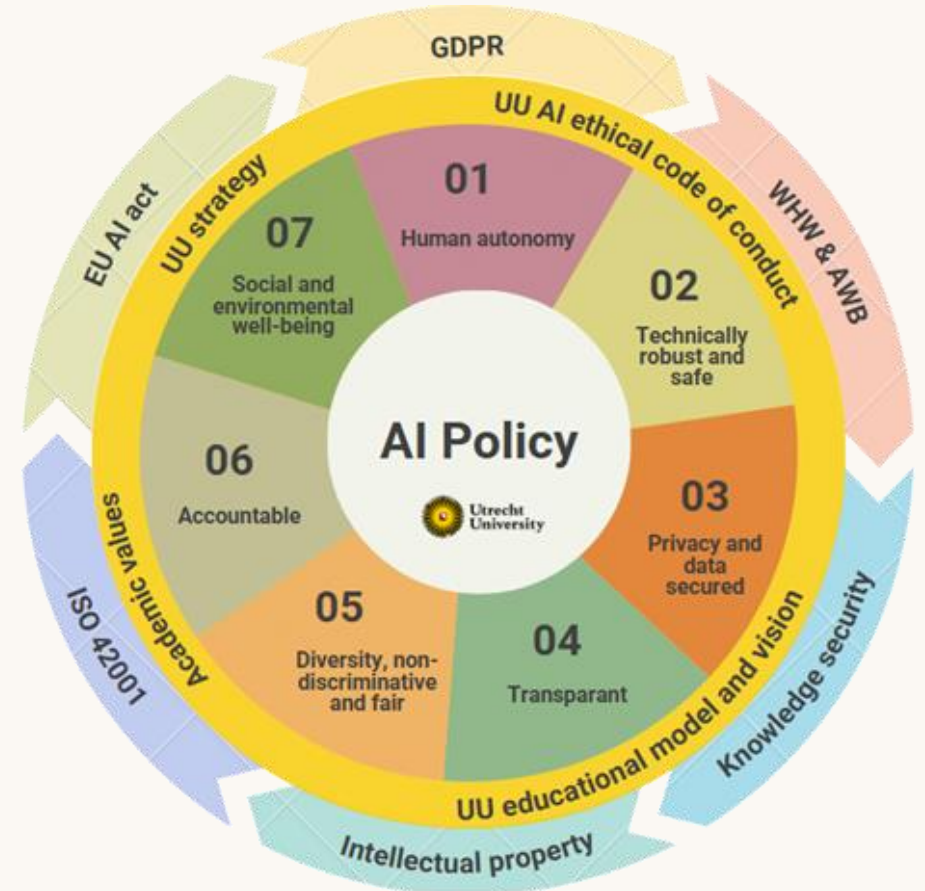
GDPR

WHW & AWB

Knowledge security

Intellectual property

ISO 42001

EU AI act

UU AI ethical code of conduct

UU educational model and vision

Academic values

UU strategy

01
Human autonomy

02
Technically robust and safe

03
Privacy and data secured

04
Transparant

05
Diversity, non-discriminative and fair

06
Accountable

07
Social and environmental well-being

AI Policy

Utrecht University